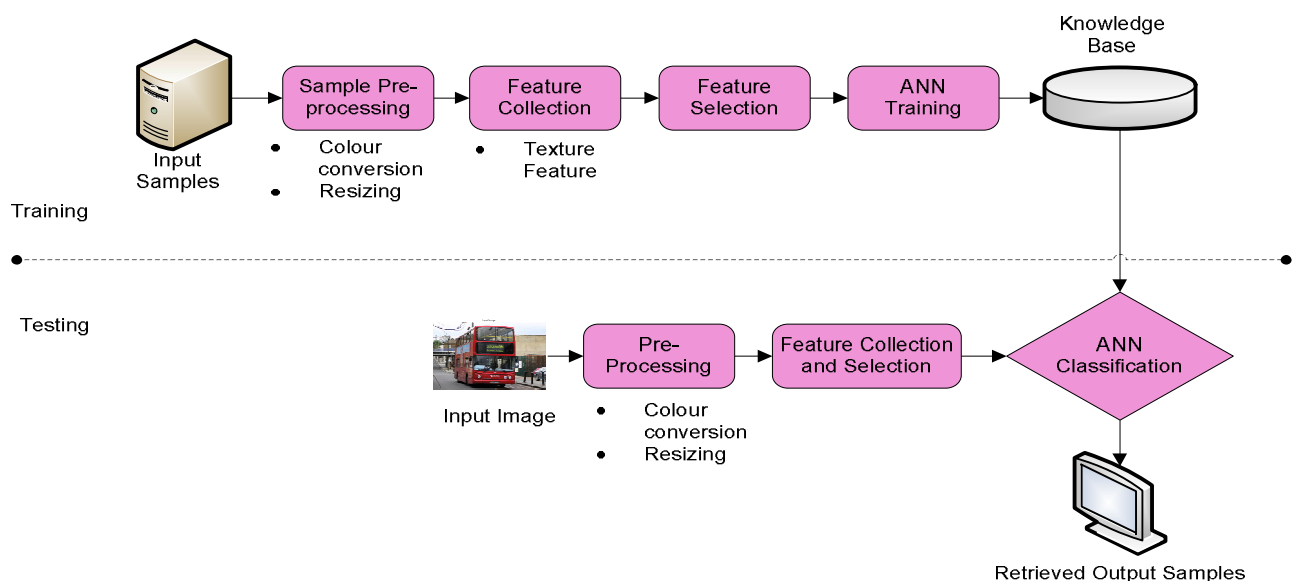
Knowledge Base

Input Samples

Sample Pre-processing

• Colour conversion
• Resizing

Feature Collection

• Texture Feature

Feature Selection

ANN Training

Training

Testing

Input Image

Pre-Processing

• Colour conversion
• Resizing

Feature Collection and Selection

ANN Classification

Retrieved Output Samples